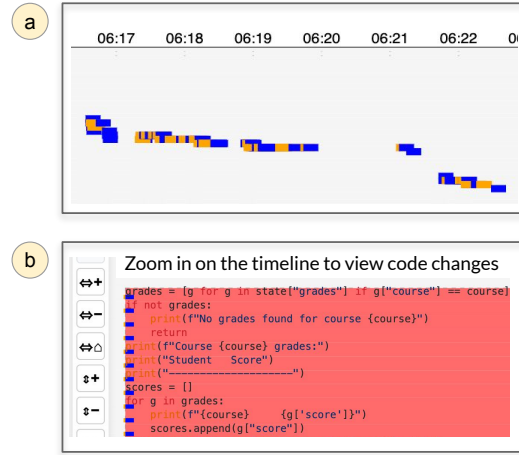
a

06:17 06:18 06:19 06:20 06:21 06:22 0

b

⇔+

⇔−

⇔⌂

⇕+

⇕−

Zoom in on the timeline to view code changes

grades = [g for g in state["grades"] if g["course"] == course]
if not grades:
    print(f"No grades found for course {course}")
    return
print(f"Course {course} grades:")
print("Student   Score")
print("--------------------")
scores = []
for g in grades:
    print(f"{course}      {g['score']}")
    scores.append(g["score"])